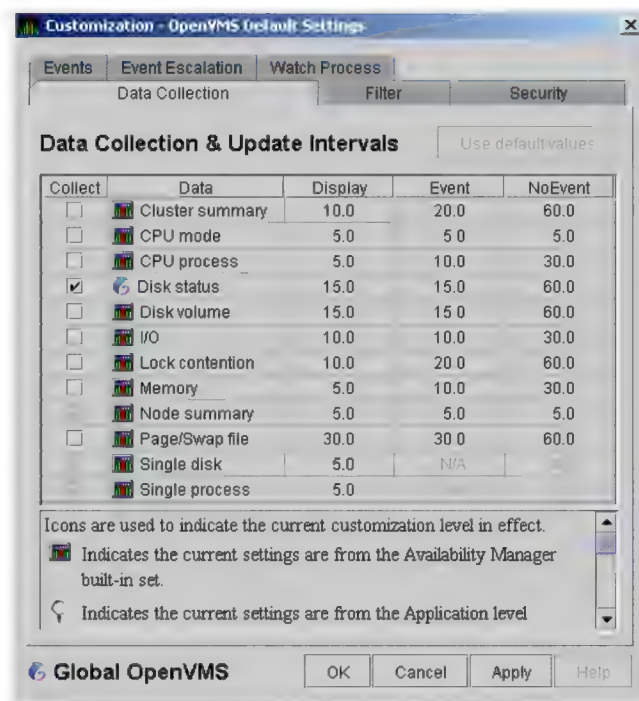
Customization - OpenVMS Default Settings

Events | Event Escalation | Watch Process
Data Collection | Filter | Security

Data Collection & Update Intervals

Use default values

| Collect | Data | Display | Event | NoEvent |
|---|---|---|---|---|
| ☐ | Cluster summary | 10.0 | 20.0 | 60.0 |
| ☐ | CPU mode | 5.0 | 5.0 | 5.0 |
| ☐ | CPU process | 5.0 | 10.0 | 30.0 |
| ☑ | Disk status | 15.0 | 15.0 | 60.0 |
| ☐ | Disk volume | 15.0 | 15.0 | 60.0 |
| ☐ | I/O | 10.0 | 10.0 | 30.0 |
| ☐ | Lock contention | 10.0 | 20.0 | 60.0 |
| ☐ | Memory | 5.0 | 10.0 | 30.0 |
| | Node summary | 5.0 | 5.0 | 5.0 |
| ☐ | Page/Swap file | 30.0 | 30.0 | 60.0 |
| | Single disk | 5.0 | N/A | |
| | Single process | 5.0 | | |

Icons are used to indicate the current customization level in effect.

Indicates the current settings are from the Availability Manager built-in set.

Indicates the current settings are from the Application level

Global OpenVMS

OK | Cancel | Apply | Help